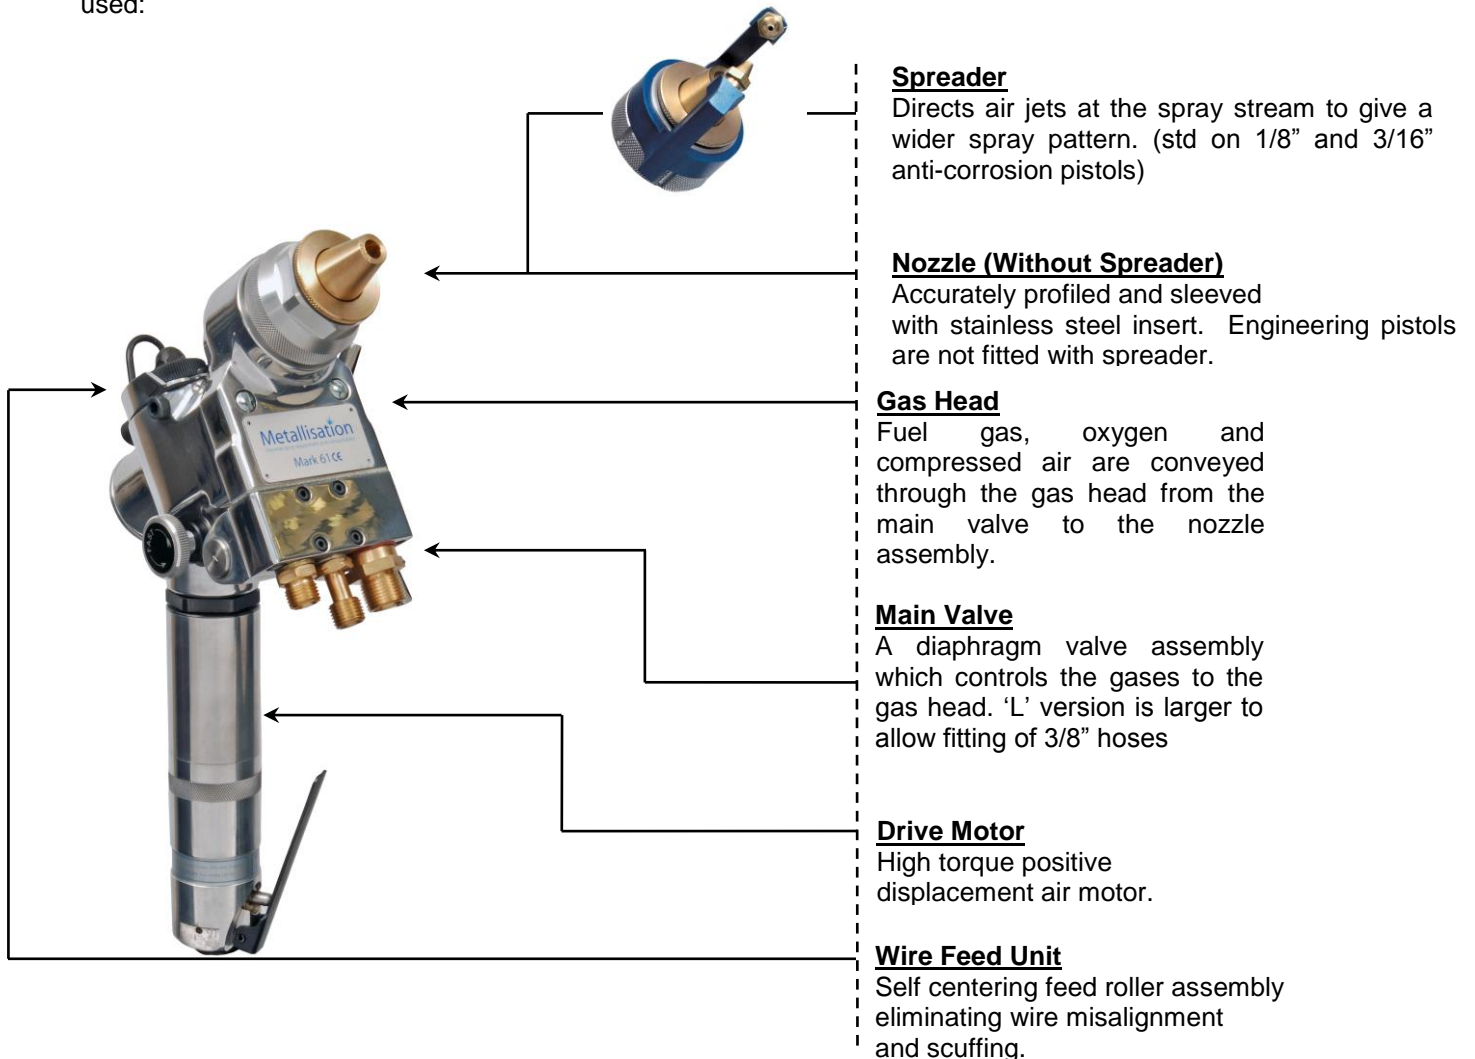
used:

Metallisation
Mark 61 CE

**Spreader**
Directs air jets at the spray stream to give a wider spray pattern. (std on 1/8” and 3/16” anti-corrosion pistols)

**Nozzle (Without Spreader)**
Accurately profiled and sleeved with stainless steel insert. Engineering pistols are not fitted with spreader.

**Gas Head**
Fuel gas, oxygen and compressed air are conveyed through the gas head from the main valve to the nozzle assembly.

**Main Valve**
A diaphragm valve assembly which controls the gases to the gas head. ‘L’ version is larger to allow fitting of 3/8” hoses

**Drive Motor**
High torque positive displacement air motor.

**Wire Feed Unit**
Self centering feed roller assembly eliminating wire misalignment and scuffing.